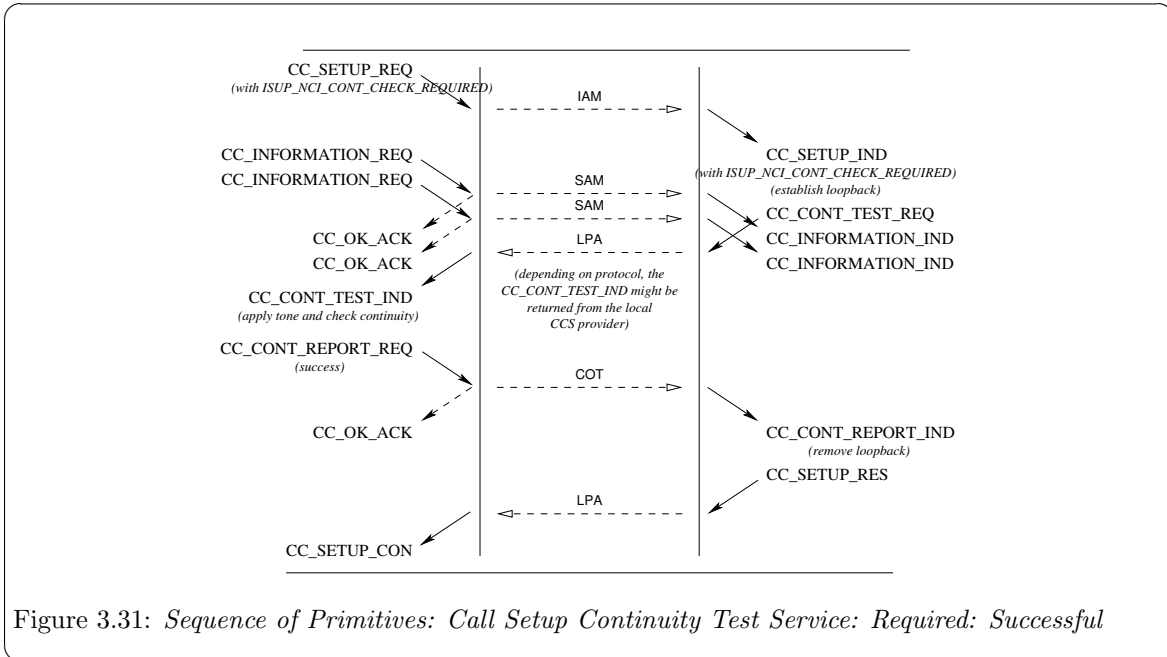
CC_SETUP_REQ
(with ISUP_NCI_CONT_CHECK_REQUIRED)

IAM

CC_SETUP_IND
(with ISUP_NCI_CONT_CHECK_REQUIRED)
(establish loopback)

CC_INFORMATION_REQ

CC_INFORMATION_REQ

SAM

SAM

CC_CONT_TEST_REQ

CC_OK_ACK

LPA

CC_INFORMATION_IND

CC_OK_ACK

CC_INFORMATION_IND

(depending on protocol, the CC_CONT_TEST_IND might be returned from the local CCS provider)

CC_CONT_TEST_IND
(apply tone and check continuity)

CC_CONT_REPORT_REQ
(success)

COT

CC_OK_ACK

CC_CONT_REPORT_IND
(remove loopback)

CC_SETUP_RES

LPA

CC_SETUP_CON

Figure 3.31: Sequence of Primitives: Call Setup Continuity Test Service: Required: Successful